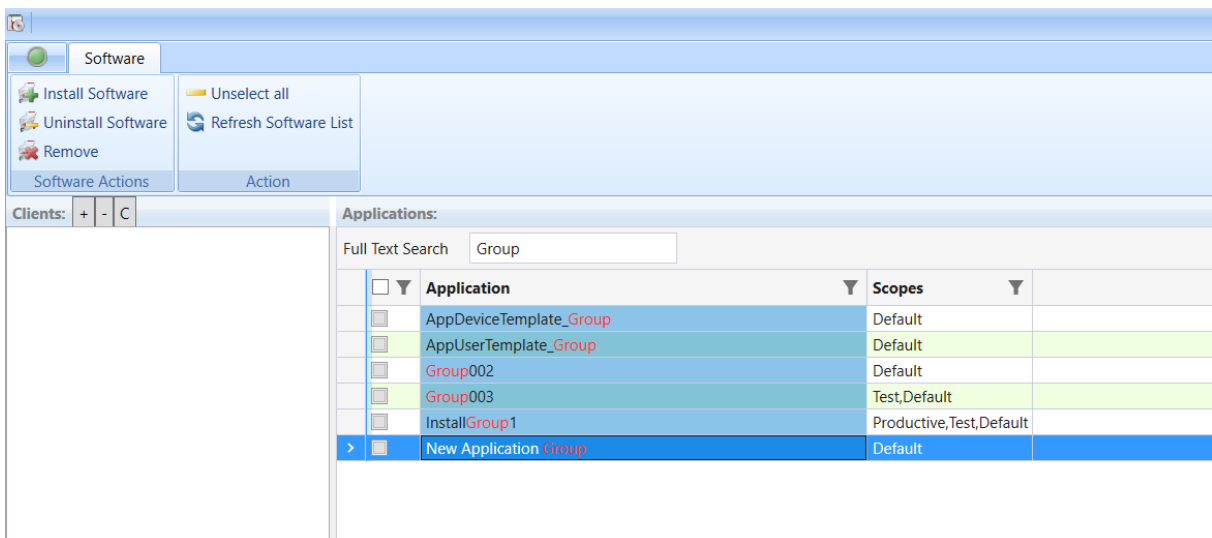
Software

Install Software
Uninstall Software
Remove
Software Actions

Unselect all
Refresh Software List
Action

Clients: + - C

Applications:

Full Text Search Group

| | Application | Scopes |
|---|---|---|
| | AppDeviceTemplate_Group | Default |
| | AppUserTemplate_Group | Default |
| | Group002 | Default |
| | Group003 | Test,Default |
| | InstallGroup1 | Productive,Test,Default |
| > | New Application Group | Default |